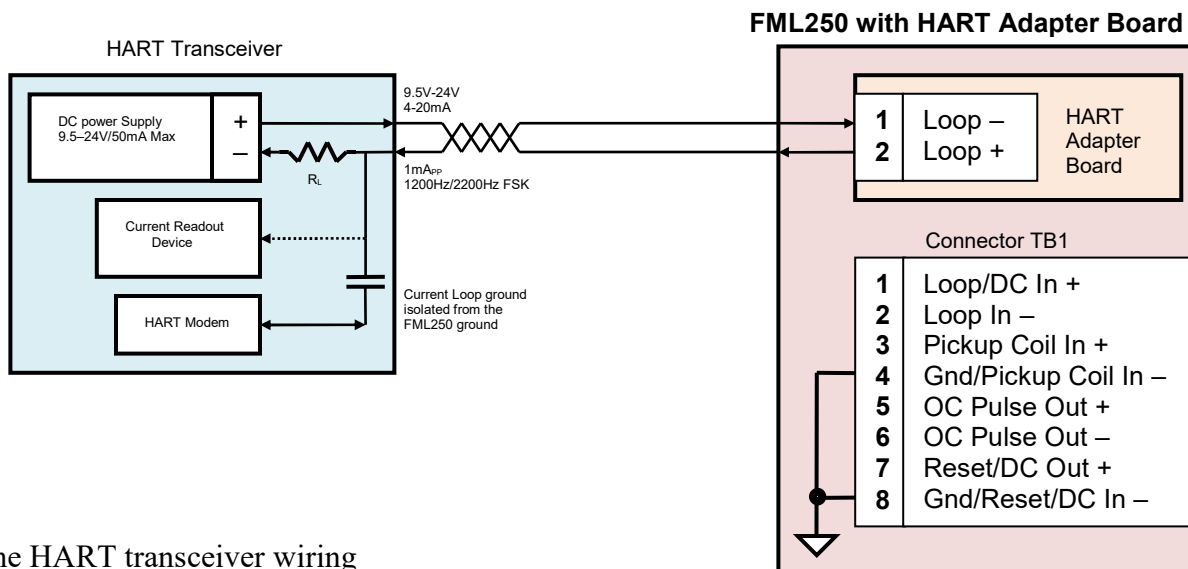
HART Transceiver

DC power Supply
9.5–24V/50mA Max

+
–

$R_L$

Current Readout Device

HART Modem

9.5V-24V
4-20mA

1mA$_{PP}$
1200Hz/2200Hz FSK

Current Loop ground isolated from the FML250 ground

FML250 with HART Adapter Board

| 1 | Loop – |
|---|---|
| 2 | Loop + |

HART Adapter Board

Connector TB1

| 1 | Loop/DC In + |
|---|---|
| 2 | Loop In – |
| 3 | Pickup Coil In + |
| 4 | Gnd/Pickup Coil In – |
| 5 | OC Pulse Out + |
| 6 | OC Pulse Out – |
| 7 | Reset/DC Out + |
| 8 | Gnd/Reset/DC In – |

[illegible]he HART transceiver wiring